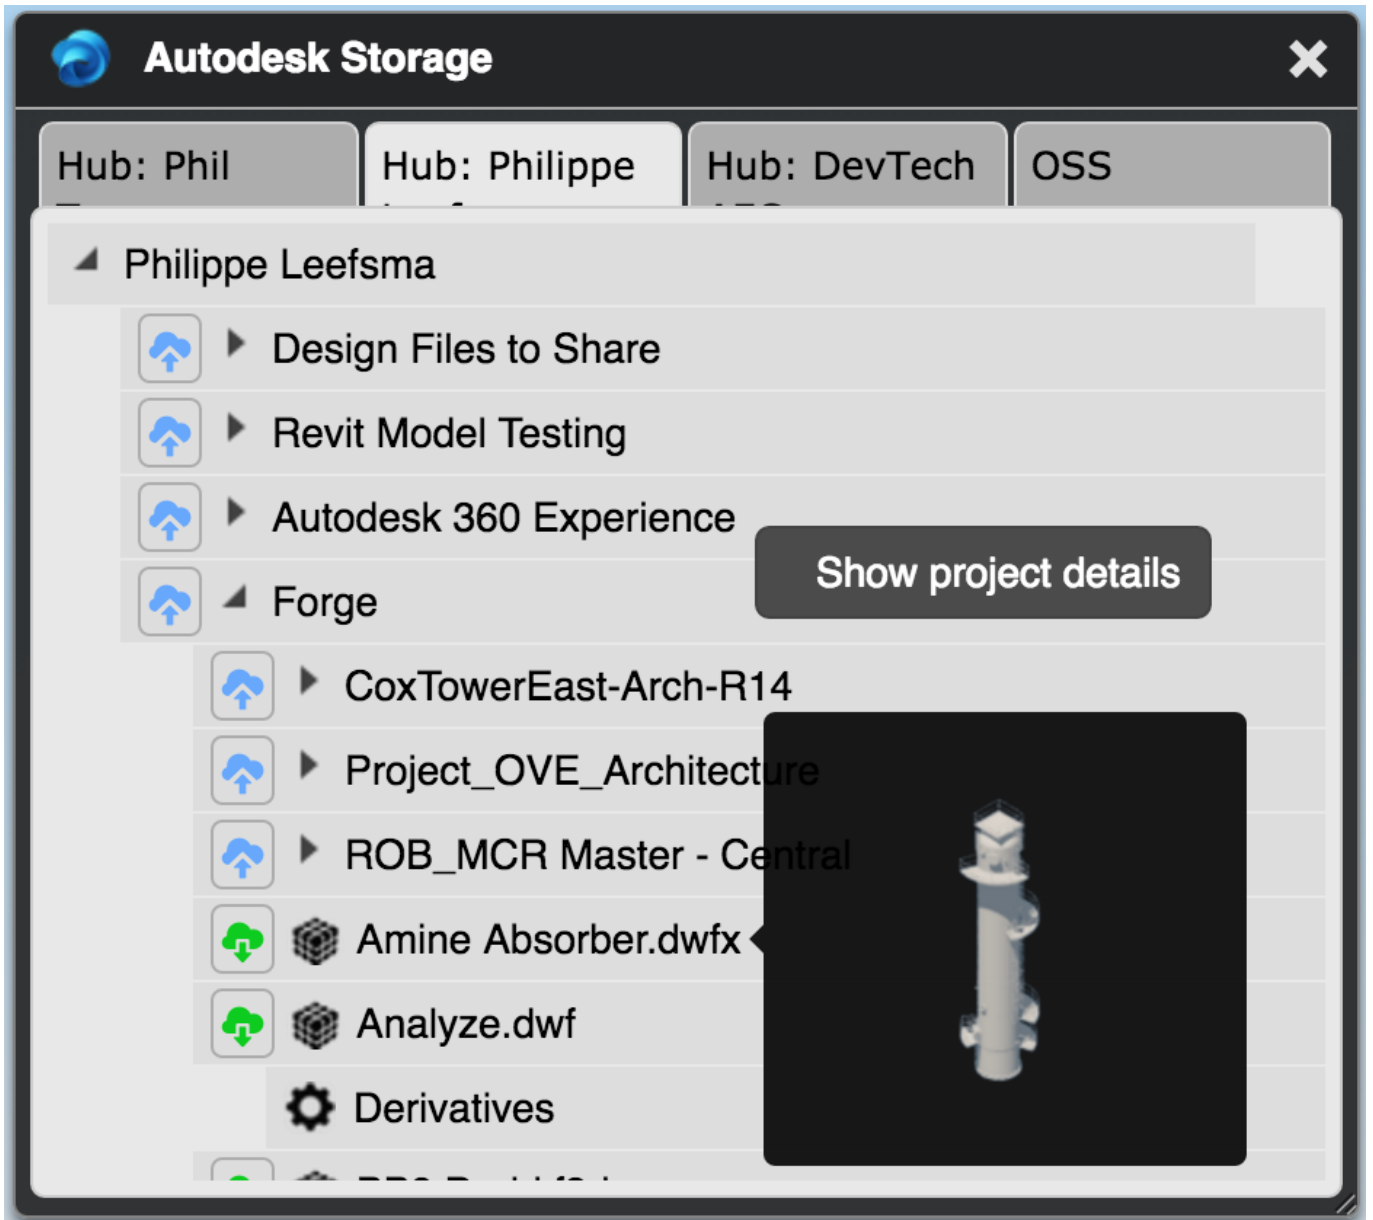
Autodesk Storage

Hub: Phil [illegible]

Hub: Philippe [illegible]

Hub: DevTech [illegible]

OSS

Philippe Leefsma

Design Files to Share

Revit Model Testing

Autodesk 360 Experience

Forge

Show project details

CoxTowerEast-Arch-R14

Project_OVE_Architecture

ROB_MCR Master - Central

Amine Absorber.dwfx

Analyze.dwf

Derivatives

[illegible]